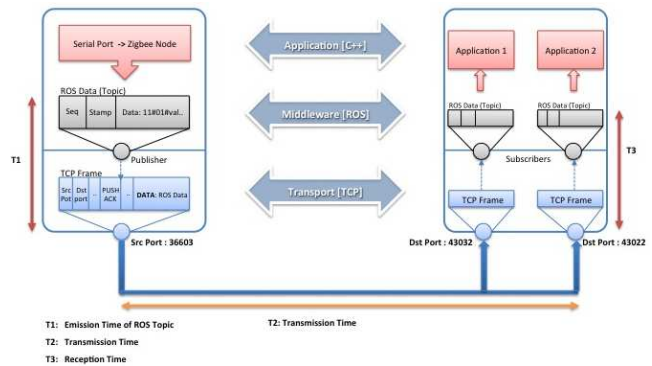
Serial Port -> Zigbee Node

ROS Data (Topic)

| Seq | Stamp | Data: 11#01#val.. |
|---|---|---|

Publisher

TCP Frame

| Src Port | Dst port | .. | PUSH ACK | .. | DATA: ROS Data |
|---|---|---|---|---|---|

T1

Src Port : 36603

Application [C++]

Middleware [ROS]

Transport [TCP]

Application 1

Application 2

ROS Data (Topic)

ROS Data (Topic)

Subscribers

TCP Frame

TCP Frame

T3

Dst Port : 43032

Dst Port : 43022

T2: Transmission Time

T1: Emission Time of ROS Topic

T2: Transmission Time

T3: Reception Time